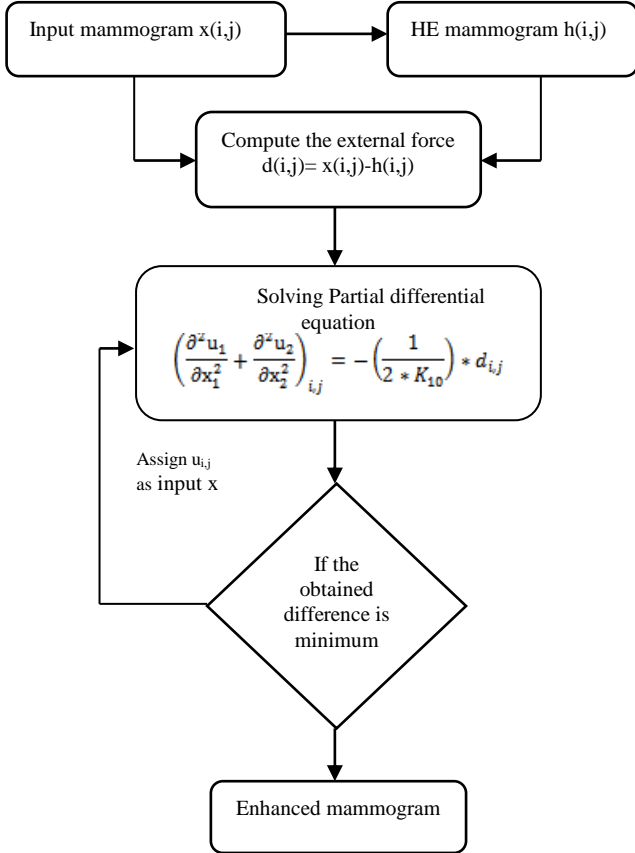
Input mammogram x(i,j)

HE mammogram h(i,j)

Compute the external force d(i,j)= x(i,j)-h(i,j)

Solving Partial differential equation
$\left(\frac{\partial^2 u_1}{\partial x_1^2} + \frac{\partial^2 u_2}{\partial x_2^2}\right)_{i,j} = -\left(\frac{1}{2 * K_{10}}\right) * d_{i,j}$

Assign $u_{i,j}$ as input x

If the obtained difference is minimum

Enhanced mammogram